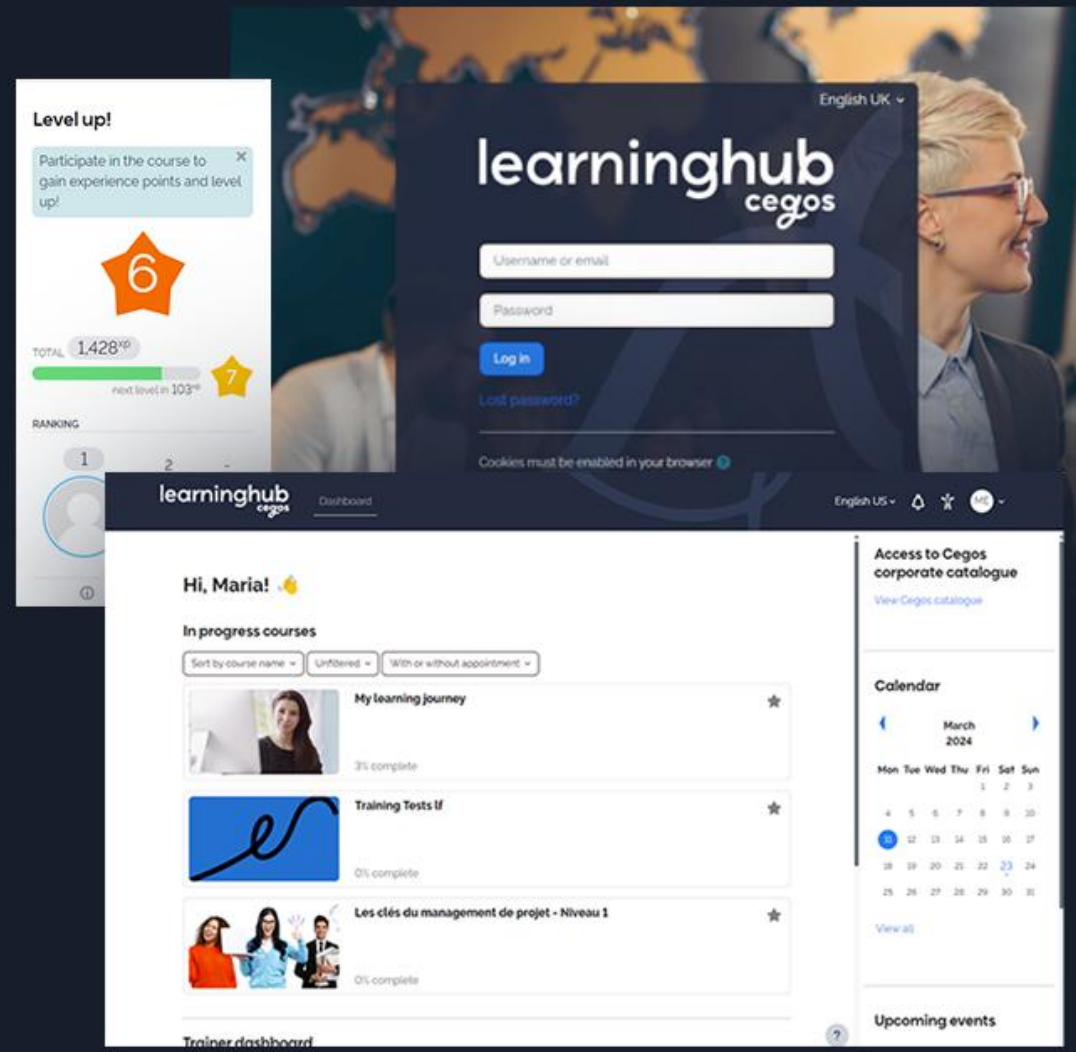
Level up!

Participate in the course to gain experience points and level up!

6

TOTAL 1,428$^{XP}$

7

next level in 103$^{XP}$

RANKING

1

2

-

English UK

learninghub
cegos

Username or email

Password

Log in

Lost password?

Cookies must be enabled in your browser

learninghub
cegos

Dashboard

English US

ME

Hi, Maria!

In progress courses

Sort by course name

Unfiltered

With or without appointment

My learning journey

3% complete

Training Tests lf

0% complete

Les clés du management de projet - Niveau 1

0% complete

Trainer dashboard

Access to Cegos corporate catalogue

View Cegos catalogue

Calendar

March 2024

| Mon | Tue | Wed | Thu | Fri | Sat | Sun |
|---|---|---|---|---|---|---|
| | | | | 1 | 2 | 3 |
| 4 | 5 | 6 | 7 | 8 | 9 | 10 |
| 11 | 12 | 13 | 14 | 15 | 16 | 17 |
| 18 | 19 | 20 | 21 | 22 | 23 | 24 |
| 25 | 26 | 27 | 28 | 29 | 30 | 31 |

View all

Upcoming events

?